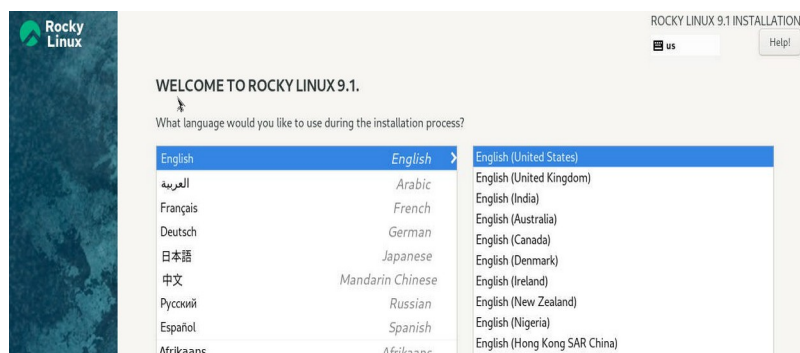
Rocky Linux

ROCKY LINUX 9.1 INSTALLATION
us
Help!

WELCOME TO ROCKY LINUX 9.1.

What language would you like to use during the installation process?

| | |
|---|---|
| English | English |
| العربية | Arabic |
| Français | French |
| Deutsch | German |
| 日本語 | Japanese |
| 中文 | Mandarin Chinese |
| Русский | Russian |
| Español | Spanish |
| Afrikaans | Afrikaans |

English (United States)
English (United Kingdom)
English (India)
English (Australia)
English (Canada)
English (Denmark)
English (Ireland)
English (New Zealand)
English (Nigeria)
English (Hong Kong SAR China)